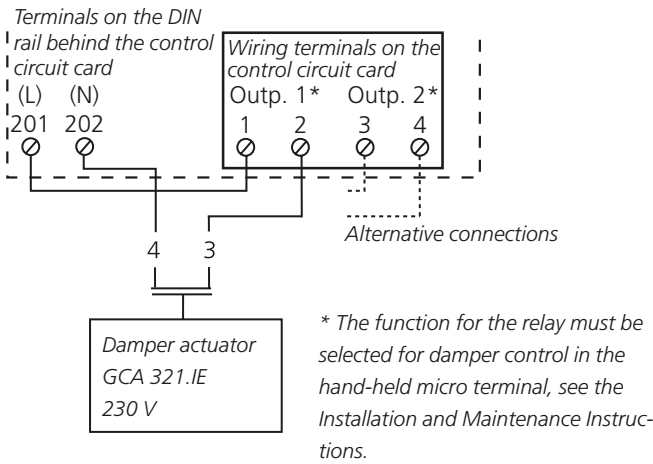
Terminals on the DIN rail behind the control circuit card
(L) (N)
201 202

Wiring terminals on the control circuit card
Outp. 1* Outp. 2*
1 2 3 4

Alternative connections

4 3

Damper actuator
GCA 321.IE
230 V

* The function for the relay must be selected for damper control in the hand-held micro terminal, see the Installation and Maintenance Instructions.